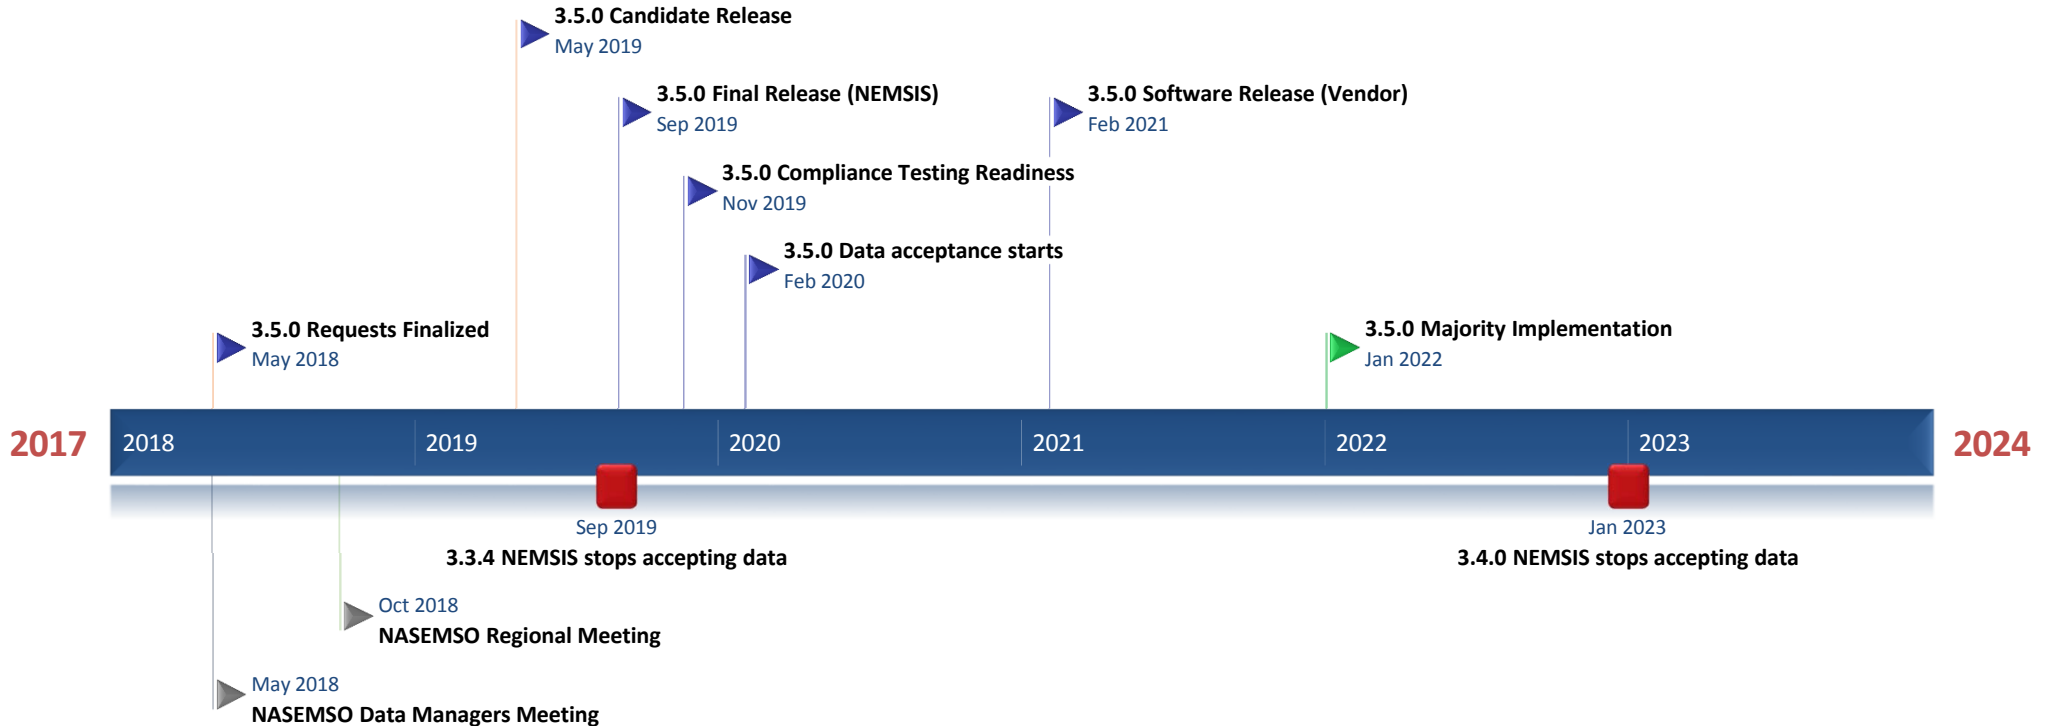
3.5.0 Candidate Release
May 2019

3.5.0 Final Release (NEMSIS)
Sep 2019

3.5.0 Software Release (Vendor)
Feb 2021

3.5.0 Compliance Testing Readiness
Nov 2019

3.5.0 Data acceptance starts
Feb 2020

3.5.0 Requests Finalized
May 2018

3.5.0 Majority Implementation
Jan 2022

2017

2018 2019 2020 2021 2022 2023

2024

Sep 2019
3.3.4 NEMSIS stops accepting data

Jan 2023
3.4.0 NEMSIS stops accepting data

Oct 2018
NASEMSO Regional Meeting

May 2018
NASEMSO Data Managers Meeting